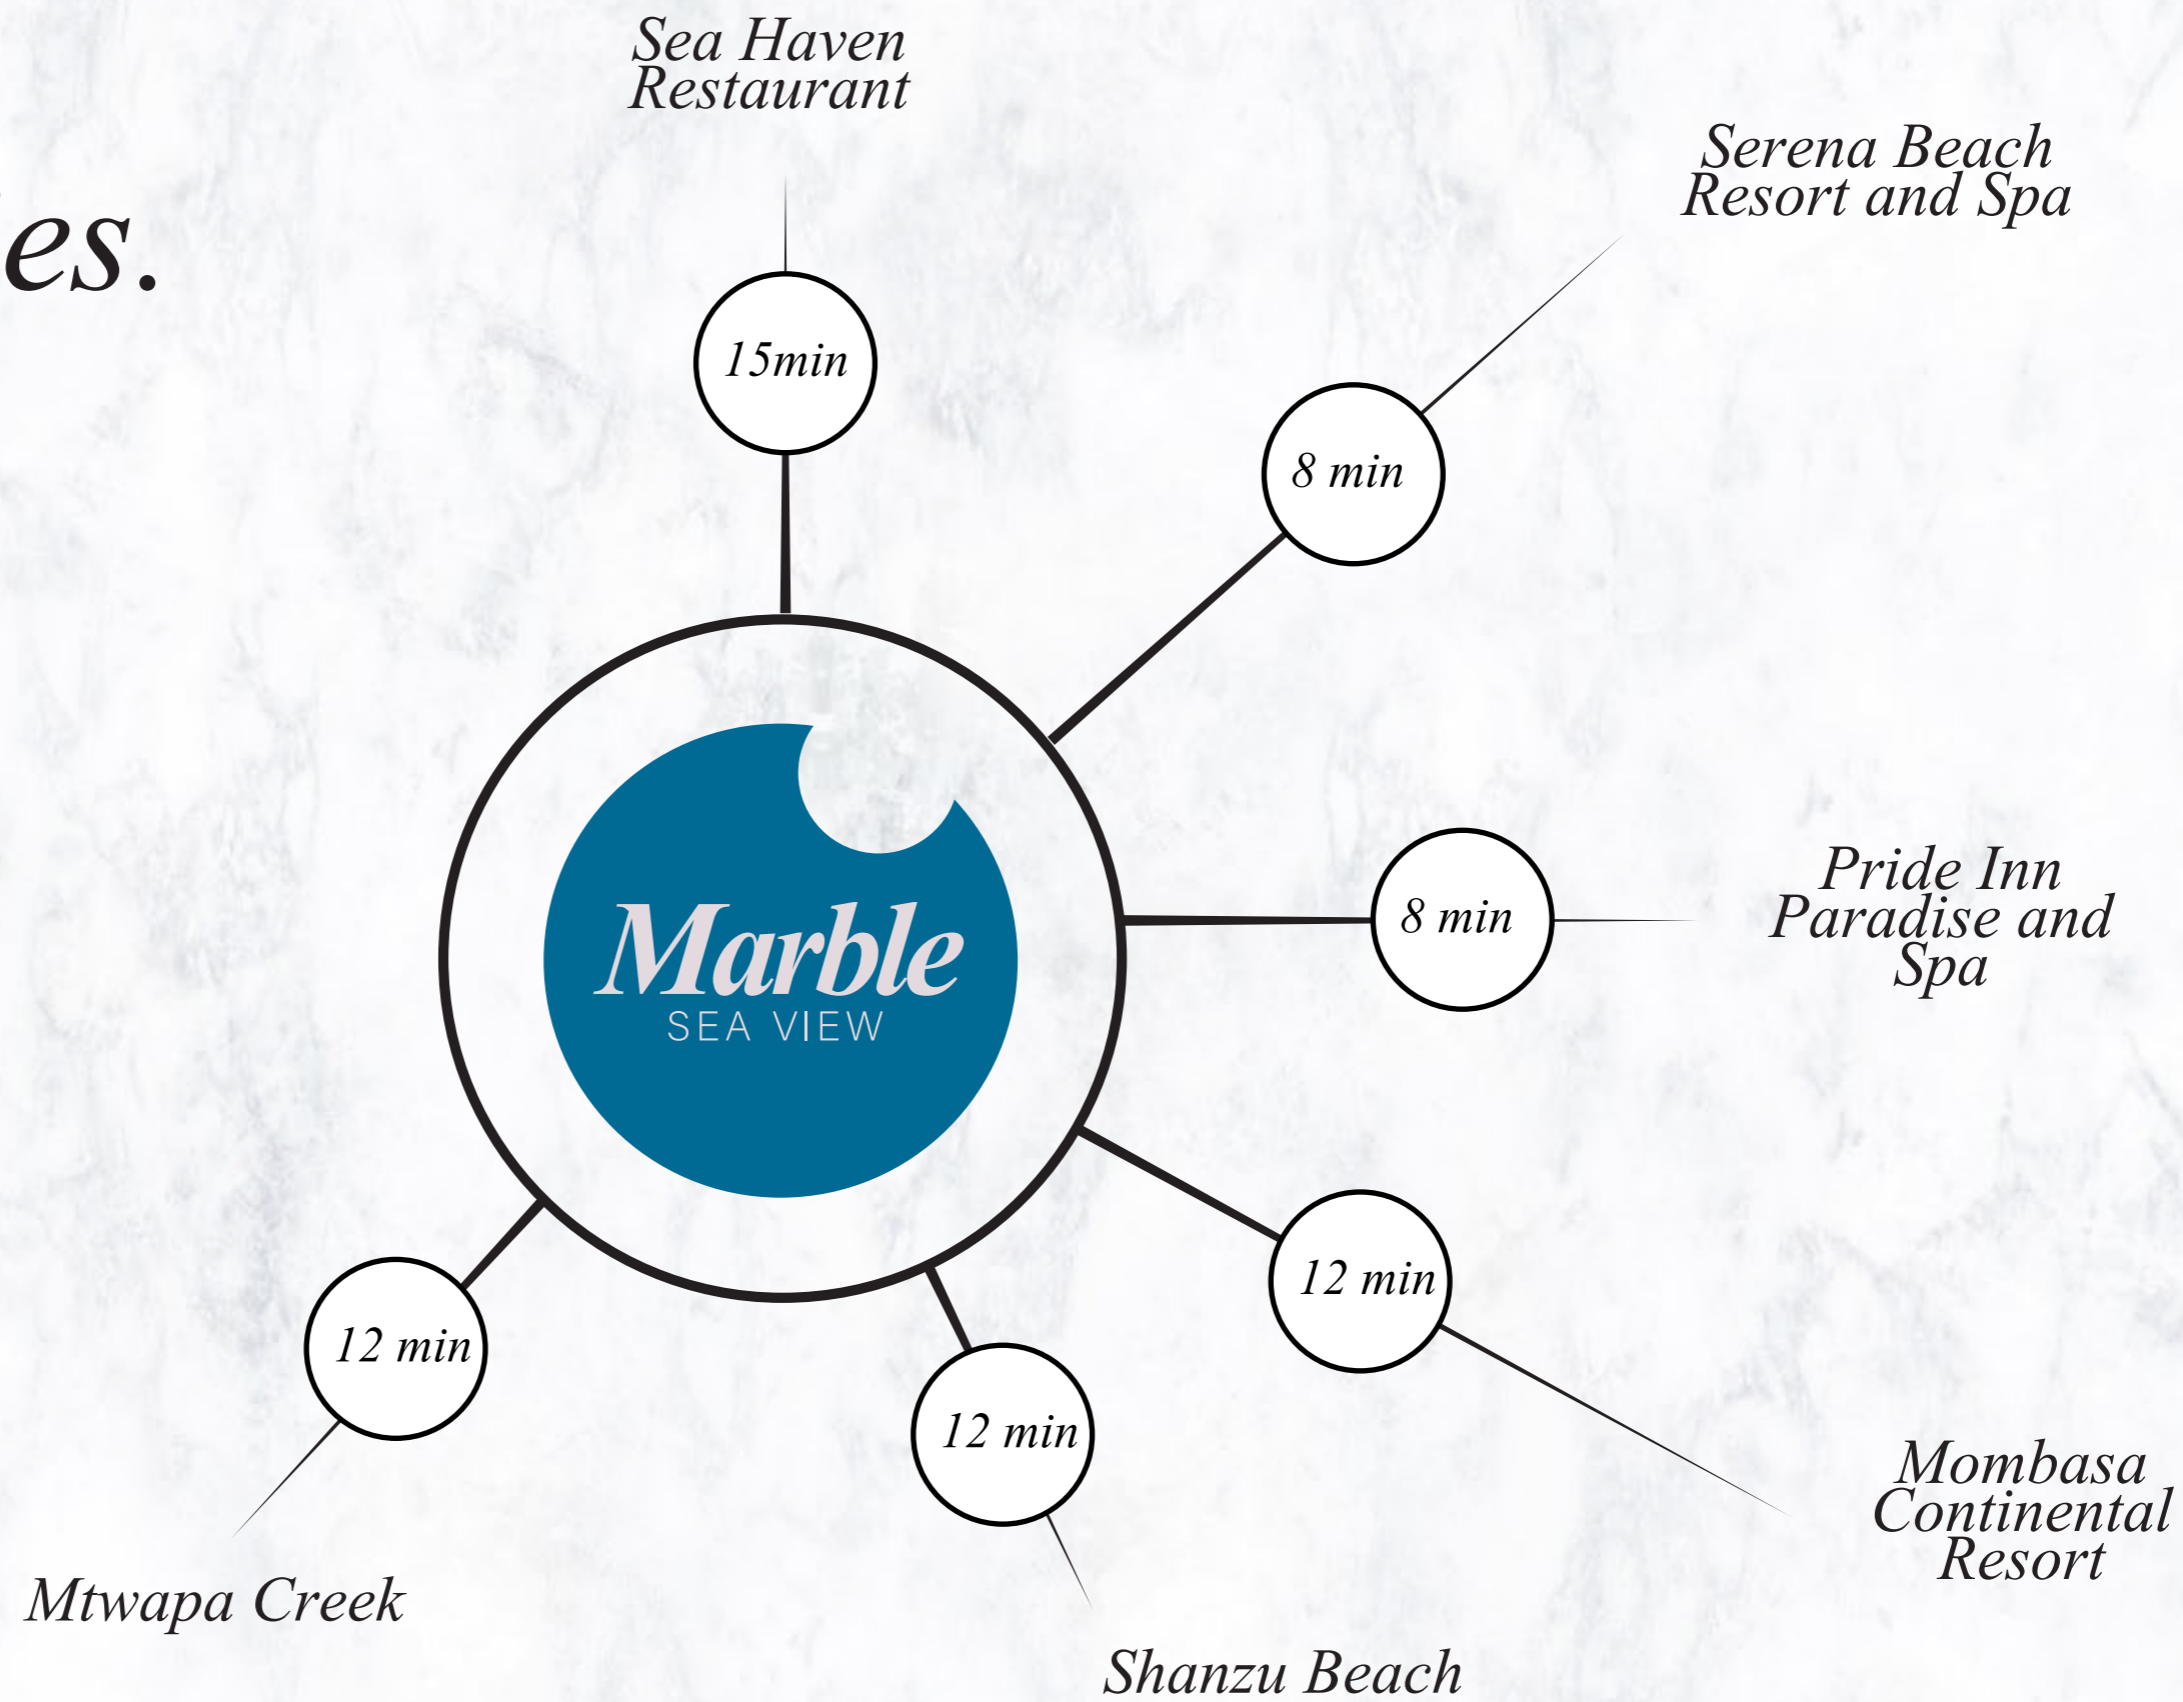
es.

Sea Haven Restaurant

15min

Serena Beach Resort and Spa

8 min

Marble
SEA VIEW

8 min

Pride Inn Paradise and Spa

12 min

Mombasa Continental Resort

12 min

12 min

Mtwapa Creek

Shanzu Beach